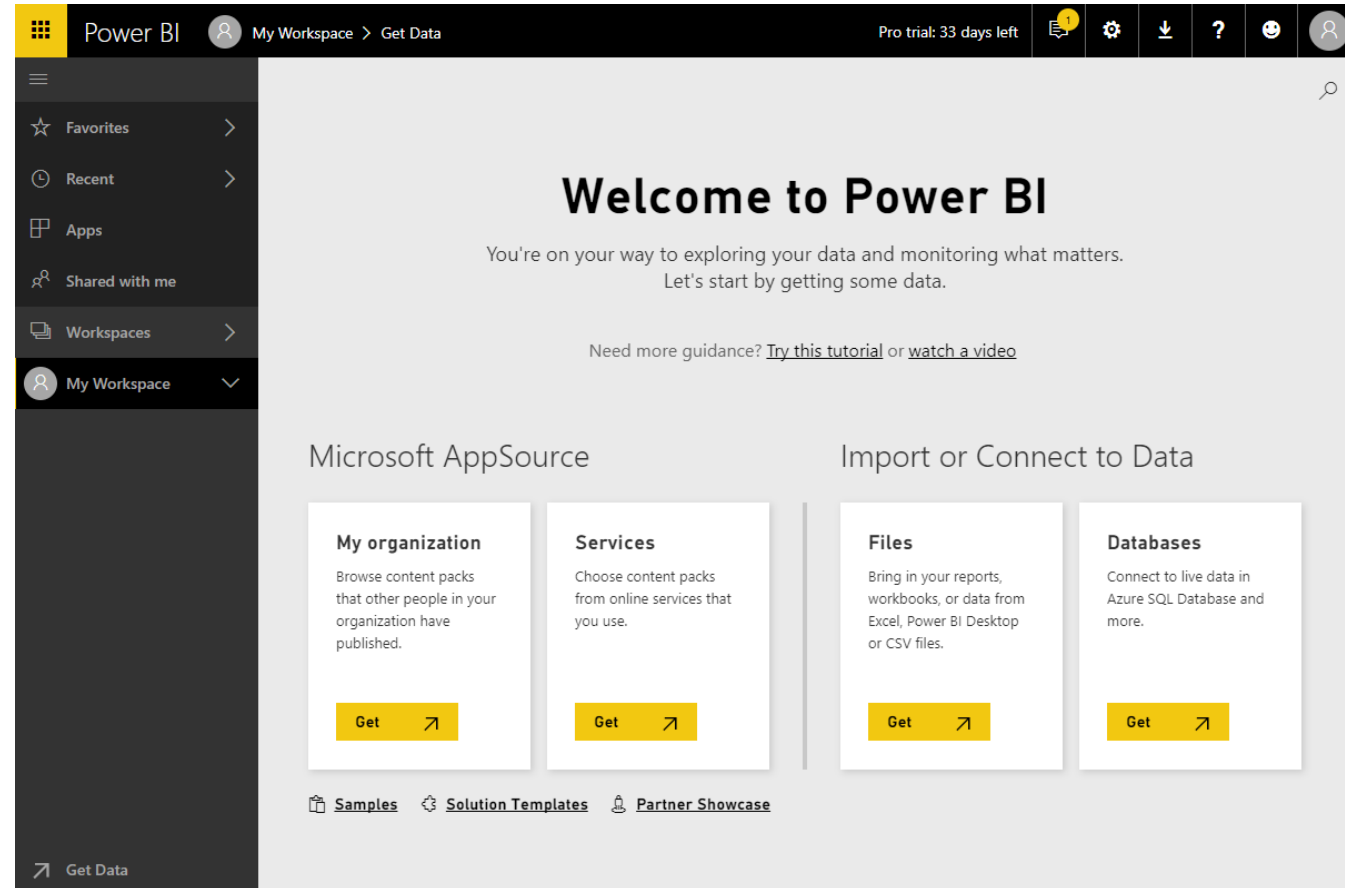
Power BI My Workspace > Get Data

Pro trial: 33 days left

1

?

Favorites

Recent

Apps

Shared with me

Workspaces

My Workspace

Get Data

Welcome to Power BI

You're on your way to exploring your data and monitoring what matters. Let's start by getting some data.

Need more guidance? Try this tutorial or watch a video

Microsoft AppSource

My organization

Browse content packs that other people in your organization have published.

Get

Services

Choose content packs from online services that you use.

Get

Import or Connect to Data

Files

Bring in your reports, workbooks, or data from Excel, Power BI Desktop or CSV files.

Get

Databases

Connect to live data in Azure SQL Database and more.

Get

Samples Solution Templates Partner Showcase